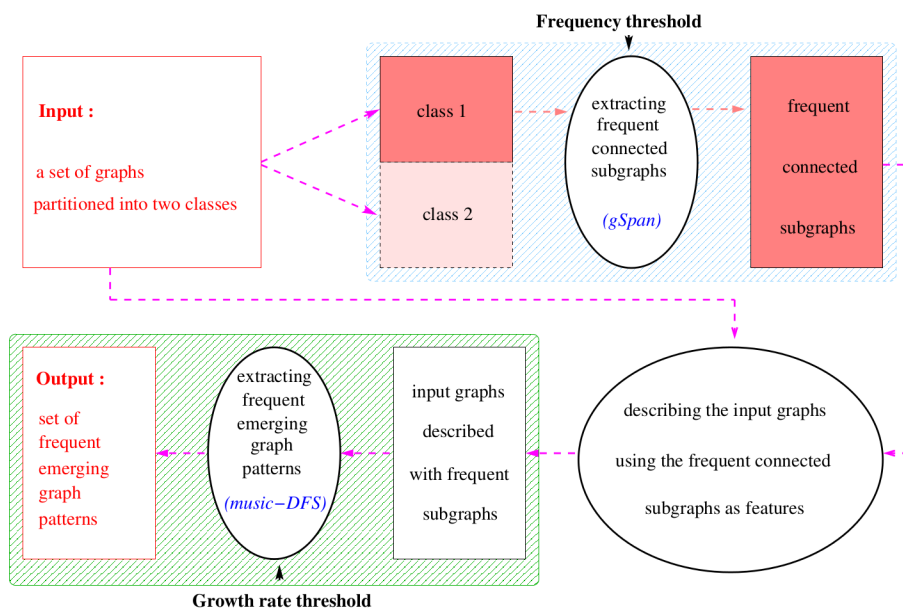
Frequency threshold

Input :

a set of graphs partitioned into two classes

class 1

class 2

extracting frequent connected subgraphs

(gSpan)

frequent connected subgraphs

describing the input graphs using the frequent connected subgraphs as features

input graphs described with frequent subgraphs

extracting frequent emerging graph patterns

(music−DFS)

Output :

set of frequent emerging graph patterns

Growth rate threshold